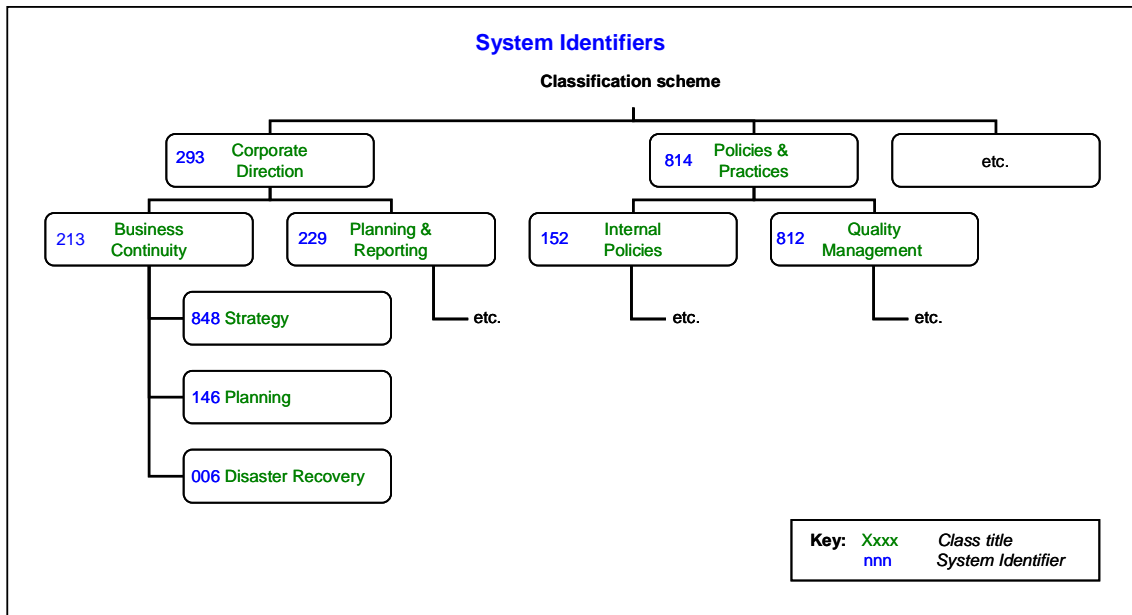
System Identifiers

Classification scheme

293 Corporate Direction

814 Policies & Practices

etc.

213 Business Continuity

229 Planning & Reporting

152 Internal Policies

812 Quality Management

848 Strategy

etc.

etc.

etc.

146 Planning

006 Disaster Recovery

Key: Xxxx Class title
nnn System Identifier